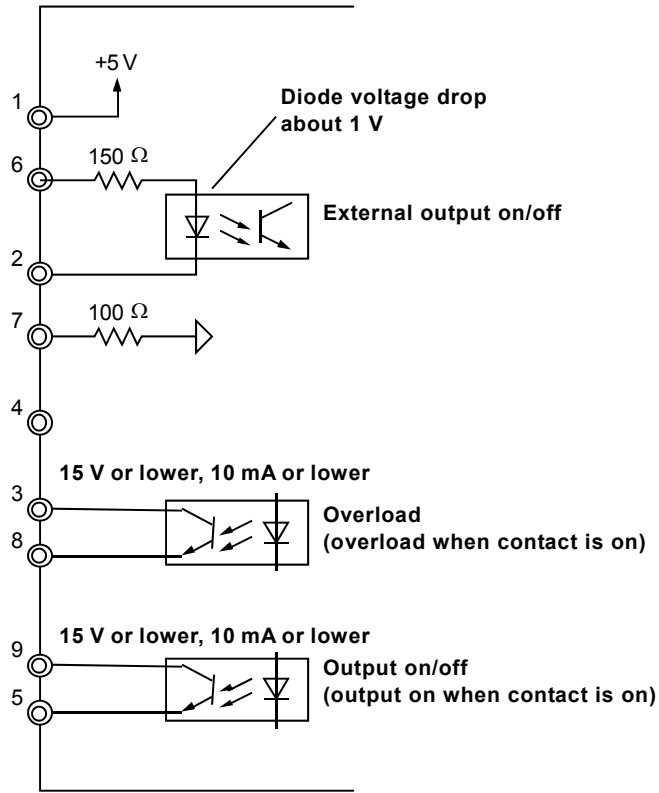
+5 V

1

Diode voltage drop about 1 V

6

150 Ω

External output on/off

2

7

100 Ω

4

15 V or lower, 10 mA or lower

3

Overload (overload when contact is on)

8

15 V or lower, 10 mA or lower

9

Output on/off (output on when contact is on)

5